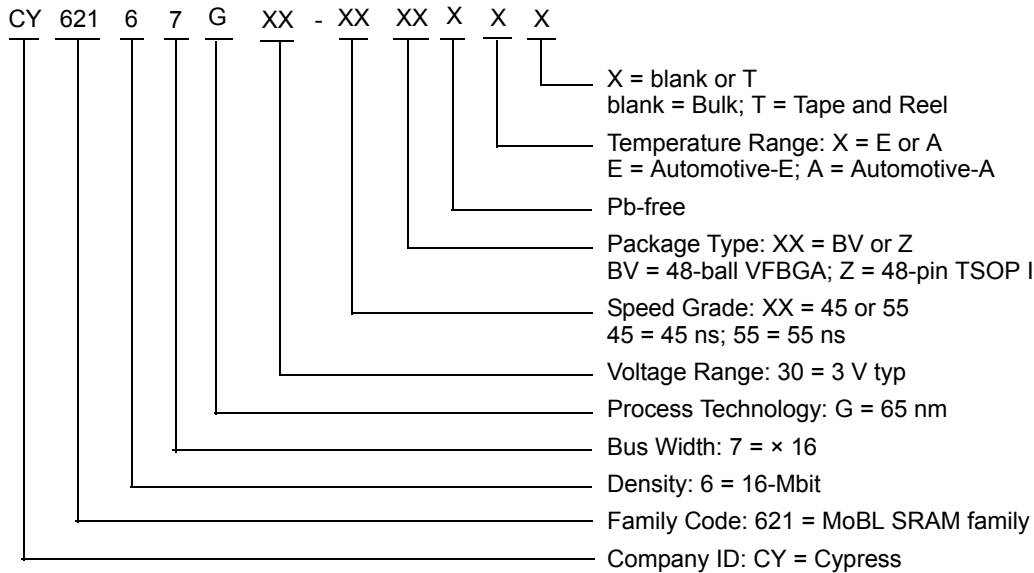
CY 621 6 7 G XX - XX XX X X X

X = blank or T
blank = Bulk; T = Tape and Reel

Temperature Range: X = E or A
E = Automotive-E; A = Automotive-A

Pb-free

Package Type: XX = BV or Z
BV = 48-ball VFBGA; Z = 48-pin TSOP I

Speed Grade: XX = 45 or 55
45 = 45 ns; 55 = 55 ns

Voltage Range: 30 = 3 V typ

Process Technology: G = 65 nm

Bus Width: 7 = × 16

Density: 6 = 16-Mbit

Family Code: 621 = MoBL SRAM family

Company ID: CY = Cypress